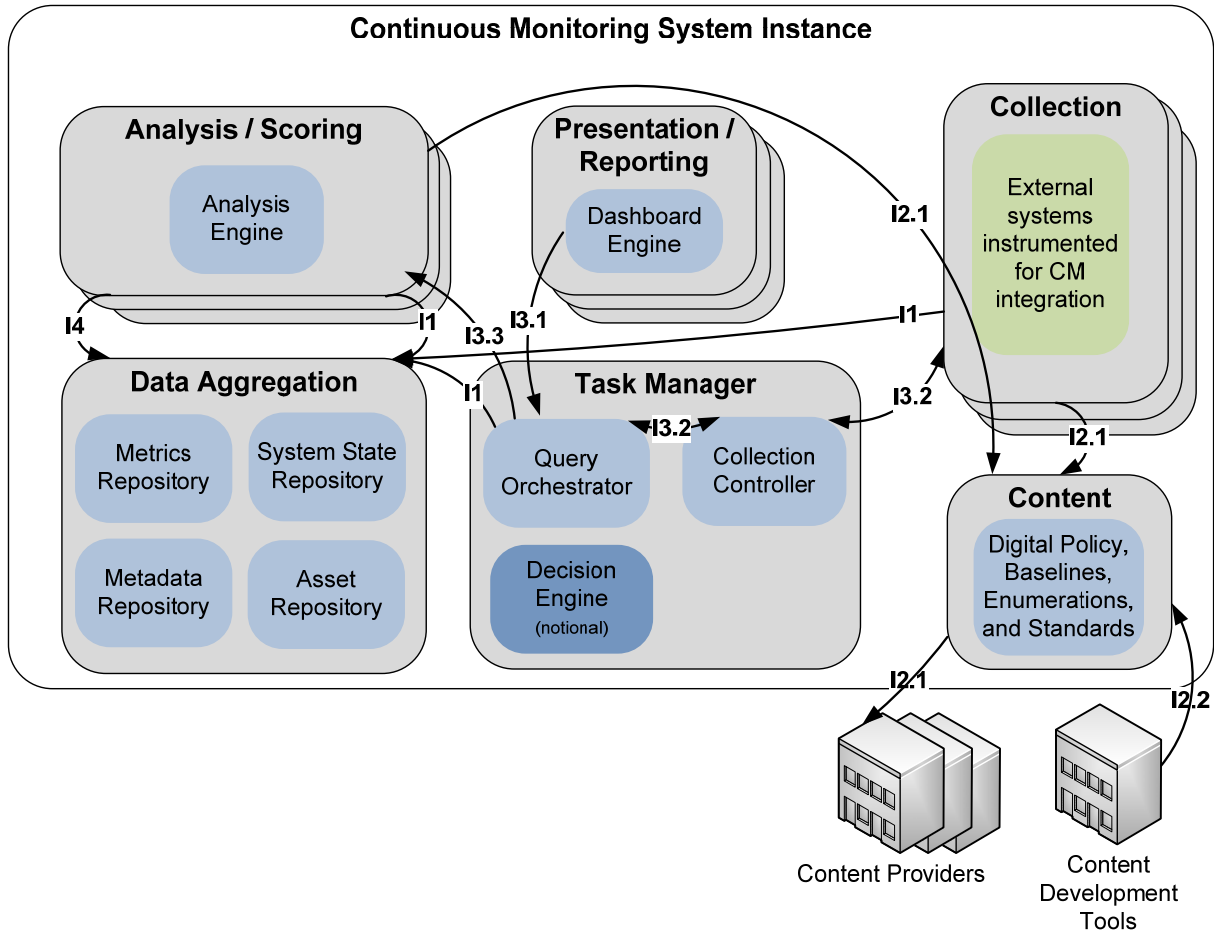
Continuous Monitoring System Instance

Analysis / Scoring

Analysis Engine

Presentation / Reporting

Dashboard Engine

Collection

External systems instrumented for CM integration

I2.1

I4

I1

I3.3

I3.1

I1

Data Aggregation

Metrics Repository

System State Repository

Metadata Repository

Asset Repository

I1

Task Manager

Query Orchestrator

I3.2

Collection Controller

Decision Engine (notional)

I3.2

I2.1

Content

Digital Policy, Baselines, Enumerations, and Standards

I2.1

I2.2

Content Providers

Content Development Tools